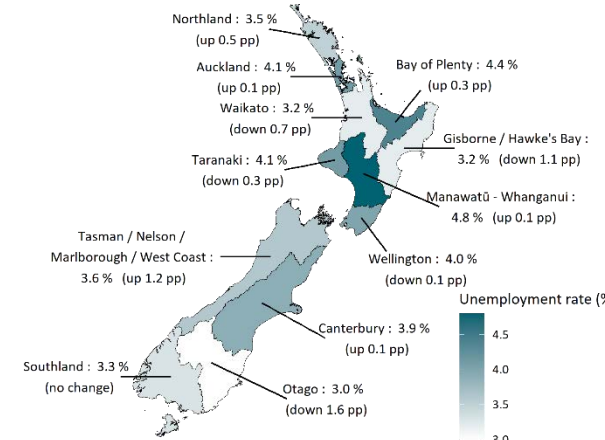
Northland : 3.5 %
(up 0.5 pp)

Auckland : 4.1 %
(up 0.1 pp)

Bay of Plenty : 4.4 %
(up 0.3 pp)

Waikato : 3.2 %
(down 0.7 pp)

Gisborne / Hawke's Bay :
3.2 % (down 1.1 pp)

Taranaki : 4.1 %
(down 0.3 pp)

Manawatū - Whanganui :
4.8 % (up 0.1 pp)

Tasman / Nelson /
Marlborough / West Coast :
3.6 % (up 1.2 pp)

Wellington : 4.0 %
(down 0.1 pp)

Unemployment rate (%

4.5

4.0

3.5

3.0

Canterbury : 3.9 %
(up 0.1 pp)

Southland : 3.3 %
(no change)

Otago : 3.0 %
(down 1.6 pp)